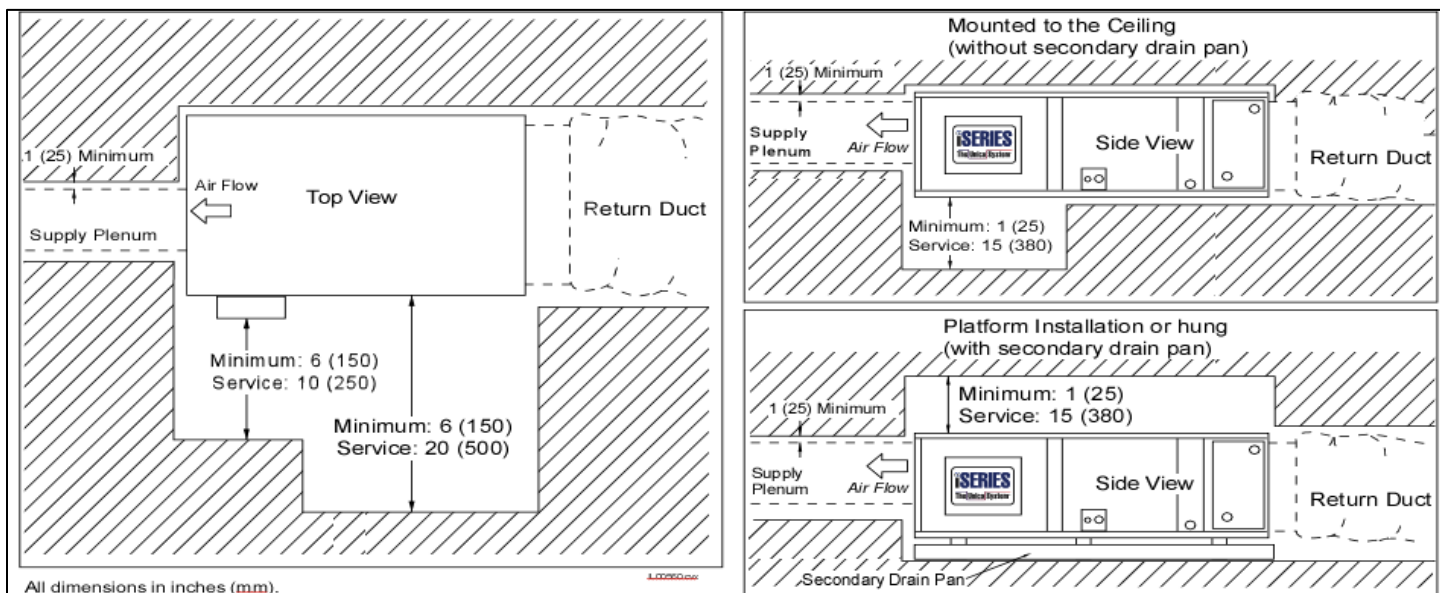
1 (25) Minimum

Air Flow

Top View

Return Duct

Supply Plenum

Minimum: 6 (150)
Service: 10 (250)

Minimum: 6 (150)
Service: 20 (500)

All dimensions in inches (mm).

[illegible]

Mounted to the Ceiling
(without secondary drain pan)

1 (25) Minimum

Supply Plenum

Air Flow

iSERIES
The Ideal System

Side View

Return Duct

Minimum: 1 (25)
Service: 15 (380)

Platform Installation or hung
(with secondary drain pan)

Minimum: 1 (25)
Service: 15 (380)

1 (25) Minimum

Supply Plenum

Air Flow

iSERIES
The Ideal System

Side View

Return Duct

Secondary Drain Pan